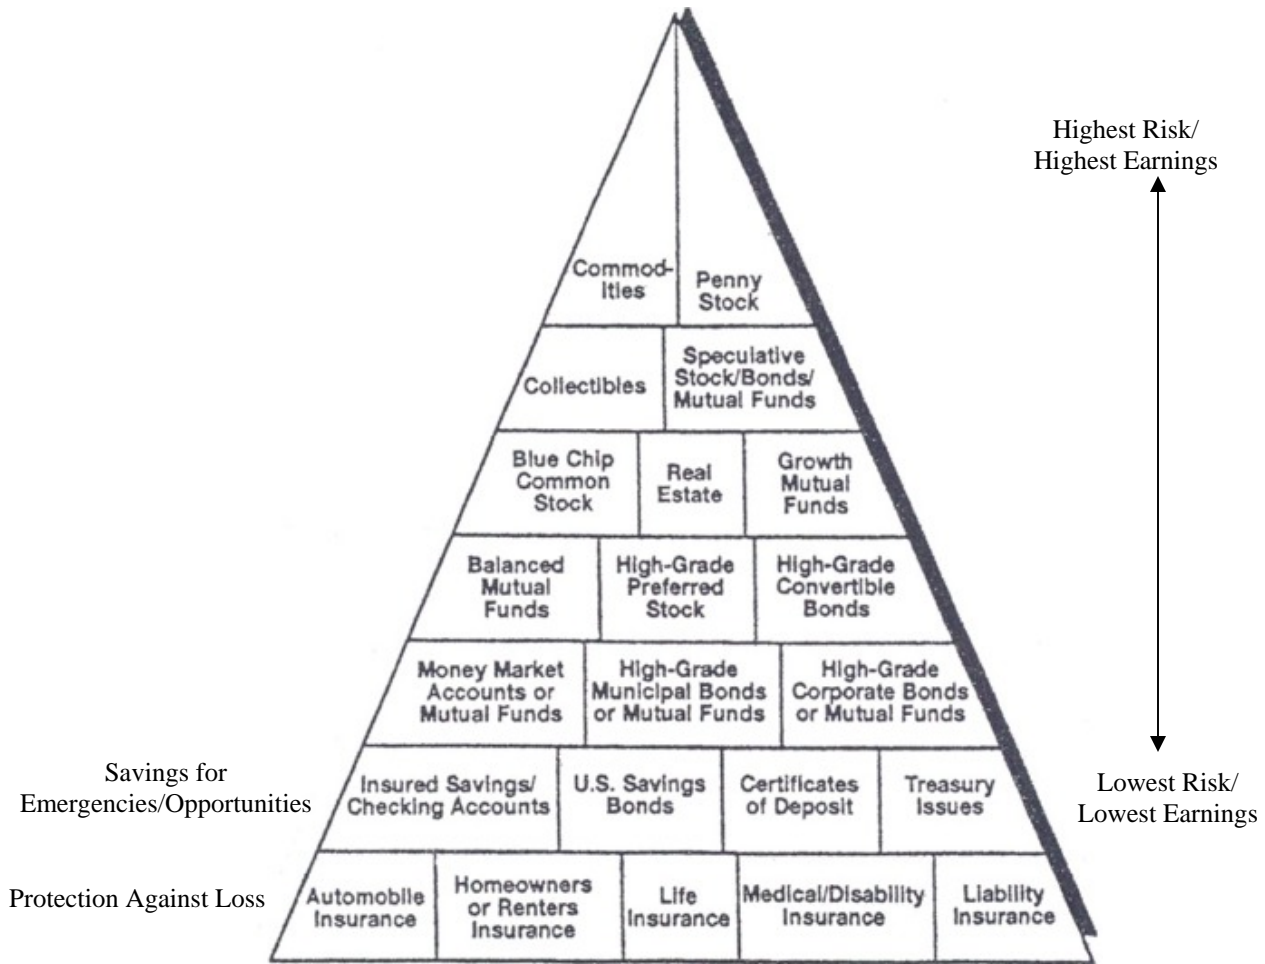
Highest Risk/
Highest Earnings

Commodities

Penny Stock

Collectibles

Speculative Stock/Bonds/ Mutual Funds

Blue Chip Common Stock

Real Estate

Growth Mutual Funds

Balanced Mutual Funds

High-Grade Preferred Stock

High-Grade Convertible Bonds

Money Market Accounts or Mutual Funds

High-Grade Municipal Bonds or Mutual Funds

High-Grade Corporate Bonds or Mutual Funds

Savings for Emergencies/Opportunities

Insured Savings/ Checking Accounts

U.S. Savings Bonds

Certificates of Deposit

Treasury Issues

Lowest Risk/
Lowest Earnings

Protection Against Loss

Automobile Insurance

Homeowners or Renters Insurance

Life Insurance

Medical/Disability Insurance

Liability Insurance